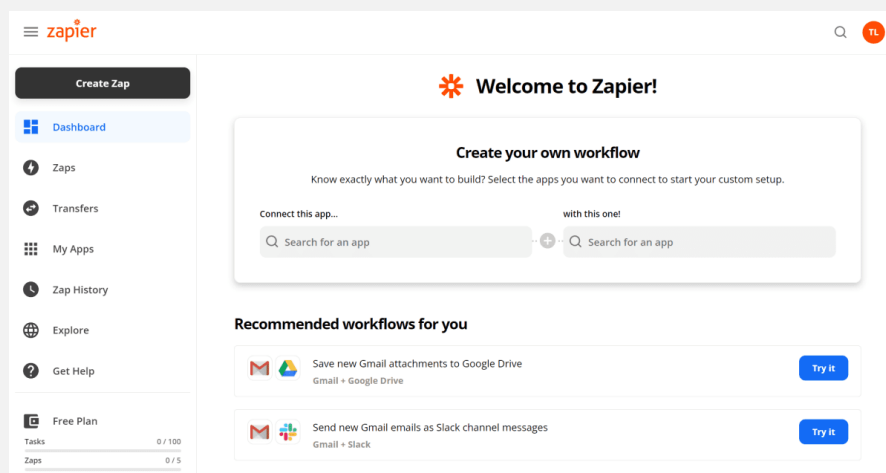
zapier

TL

Create Zap

Dashboard

Zaps

Transfers

My Apps

Zap History

Explore

Get Help

Free Plan

Tasks 0 / 100

Zaps 0 / 5

Welcome to Zapier!

Create your own workflow

Know exactly what you want to build? Select the apps you want to connect to start your custom setup.

Connect this app...

Search for an app

with this one!

Search for an app

Recommended workflows for you

Save new Gmail attachments to Google Drive
Gmail + Google Drive

Try it

Send new Gmail emails as Slack channel messages
Gmail + Slack

Try it